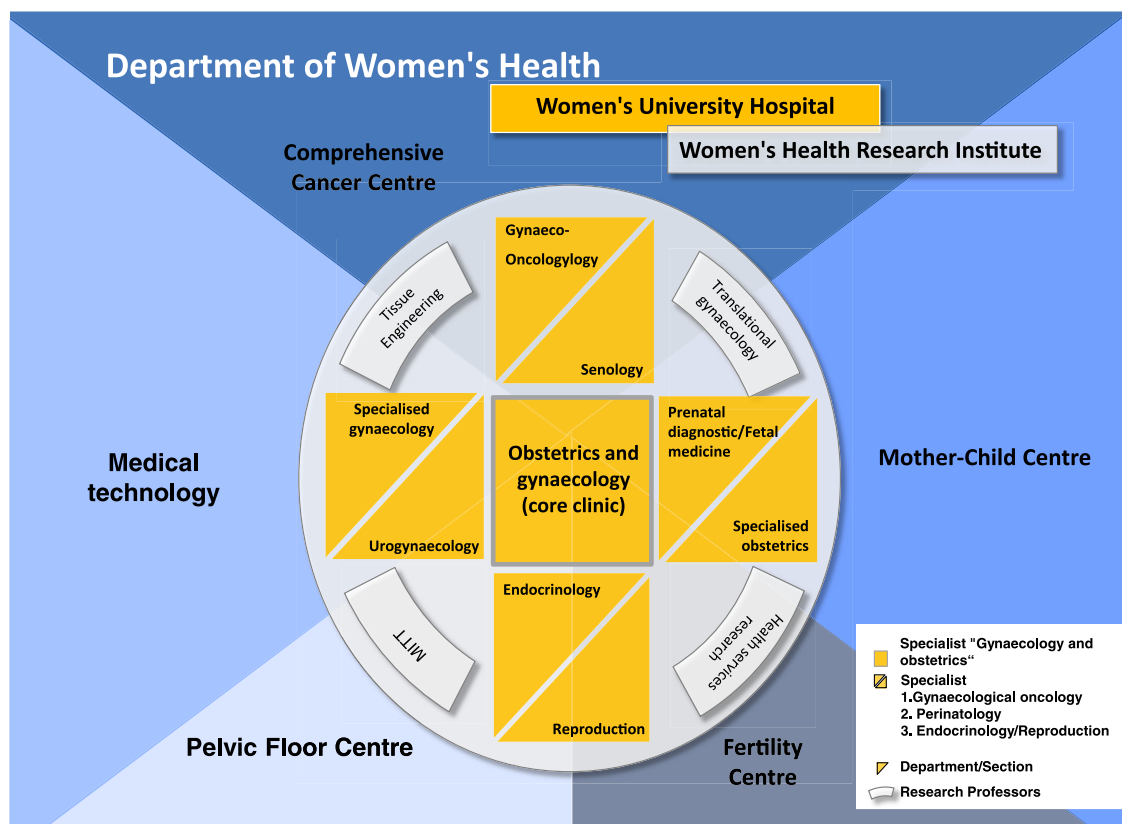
Department of Women's Health

Women's University Hospital

Women's Health Research Institute

Comprehensive Cancer Centre

Gynaeco-Oncologylygy

Senology

Tissue Engineering

Translational gynaecology

Specialised gynaecology

Urogynaecology

Obstetrics and gynaecology (core clinic)

Prenatal diagnostic/Fetal medicine

Specialised obstetrics

Medical technology

Mother-Child Centre

MITT

Endocrinology

Reproduction

Health services research

Pelvic Floor Centre

Fertility Centre

Specialist "Gynaecology and obstetrics“
Specialist
1.Gynaecological oncology
2. Perinatology
3. Endocrinology/Reproduction
Department/Section
Research Professors